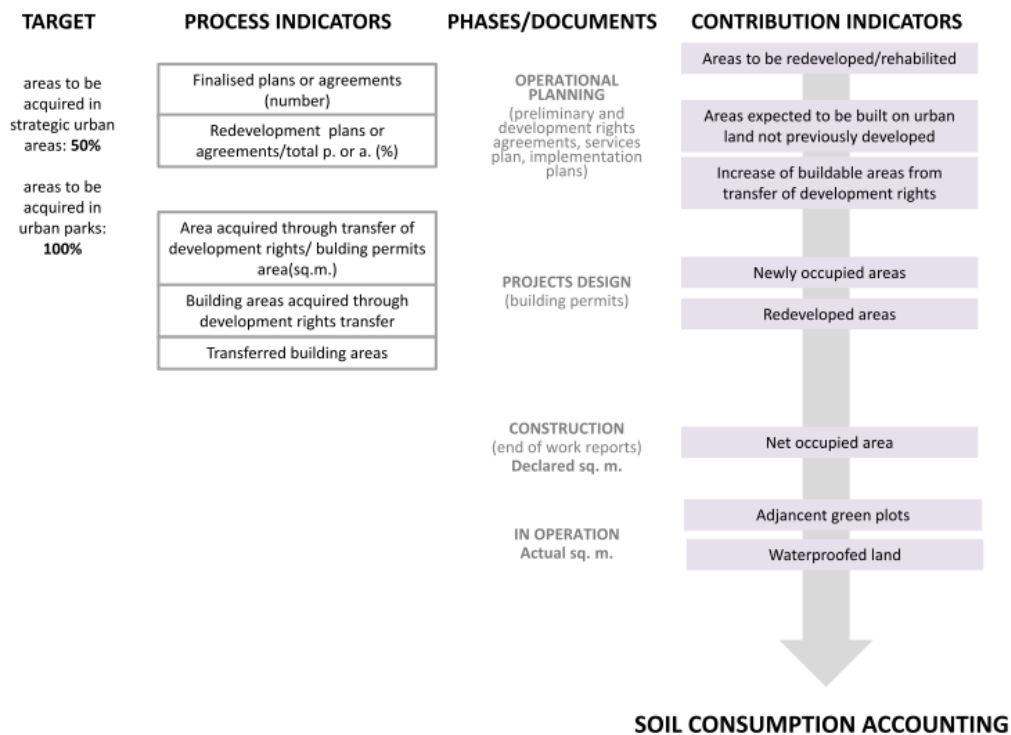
TARGET

areas to be acquired in strategic urban areas: **50%**

areas to be acquired in urban parks: **100%**

PROCESS INDICATORS

Finalised plans or agreements (number)

Redevelopment plans or agreements/total p. or a. (%)

Area acquired through transfer of development rights/ bulding permits area(sq.m.)

Building areas acquired through development rights transfer

Transferred building areas

PHASES/DOCUMENTS

OPERATIONAL PLANNING
(preliminary and development rights agreements, services plan, implementation plans)

PROJECTS DESIGN
(building permits)

CONSTRUCTION
(end of work reports)
Declared sq. m.

IN OPERATION
Actual sq. m.

CONTRIBUTION INDICATORS

Areas to be redeveloped/rehabilited

Areas expected to be built on urban land not previously developed

Increase of buildable areas from transfer of development rights

Newly occupied areas

Redeveloped areas

Net occupied area

Adjancent green plots

Waterproofed land

SOIL CONSUMPTION ACCOUNTING